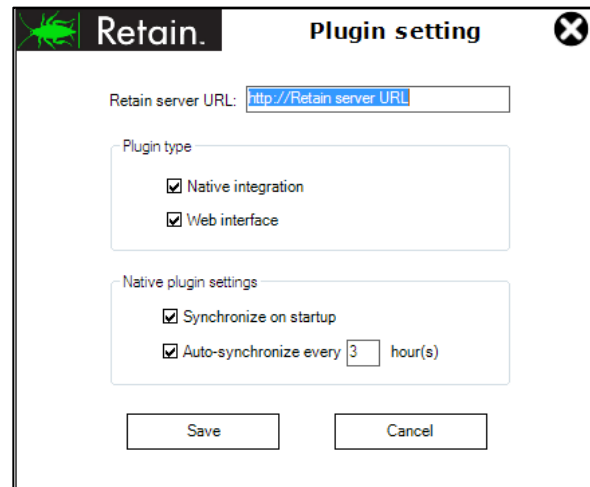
Retain.

Plugin setting

Retain server URL: http://Retain server URL

Plugin type

Native integration

Web interface

Native plugin settings

Synchronize on startup

Auto-synchronize every 3 hour(s)

Save

Cancel